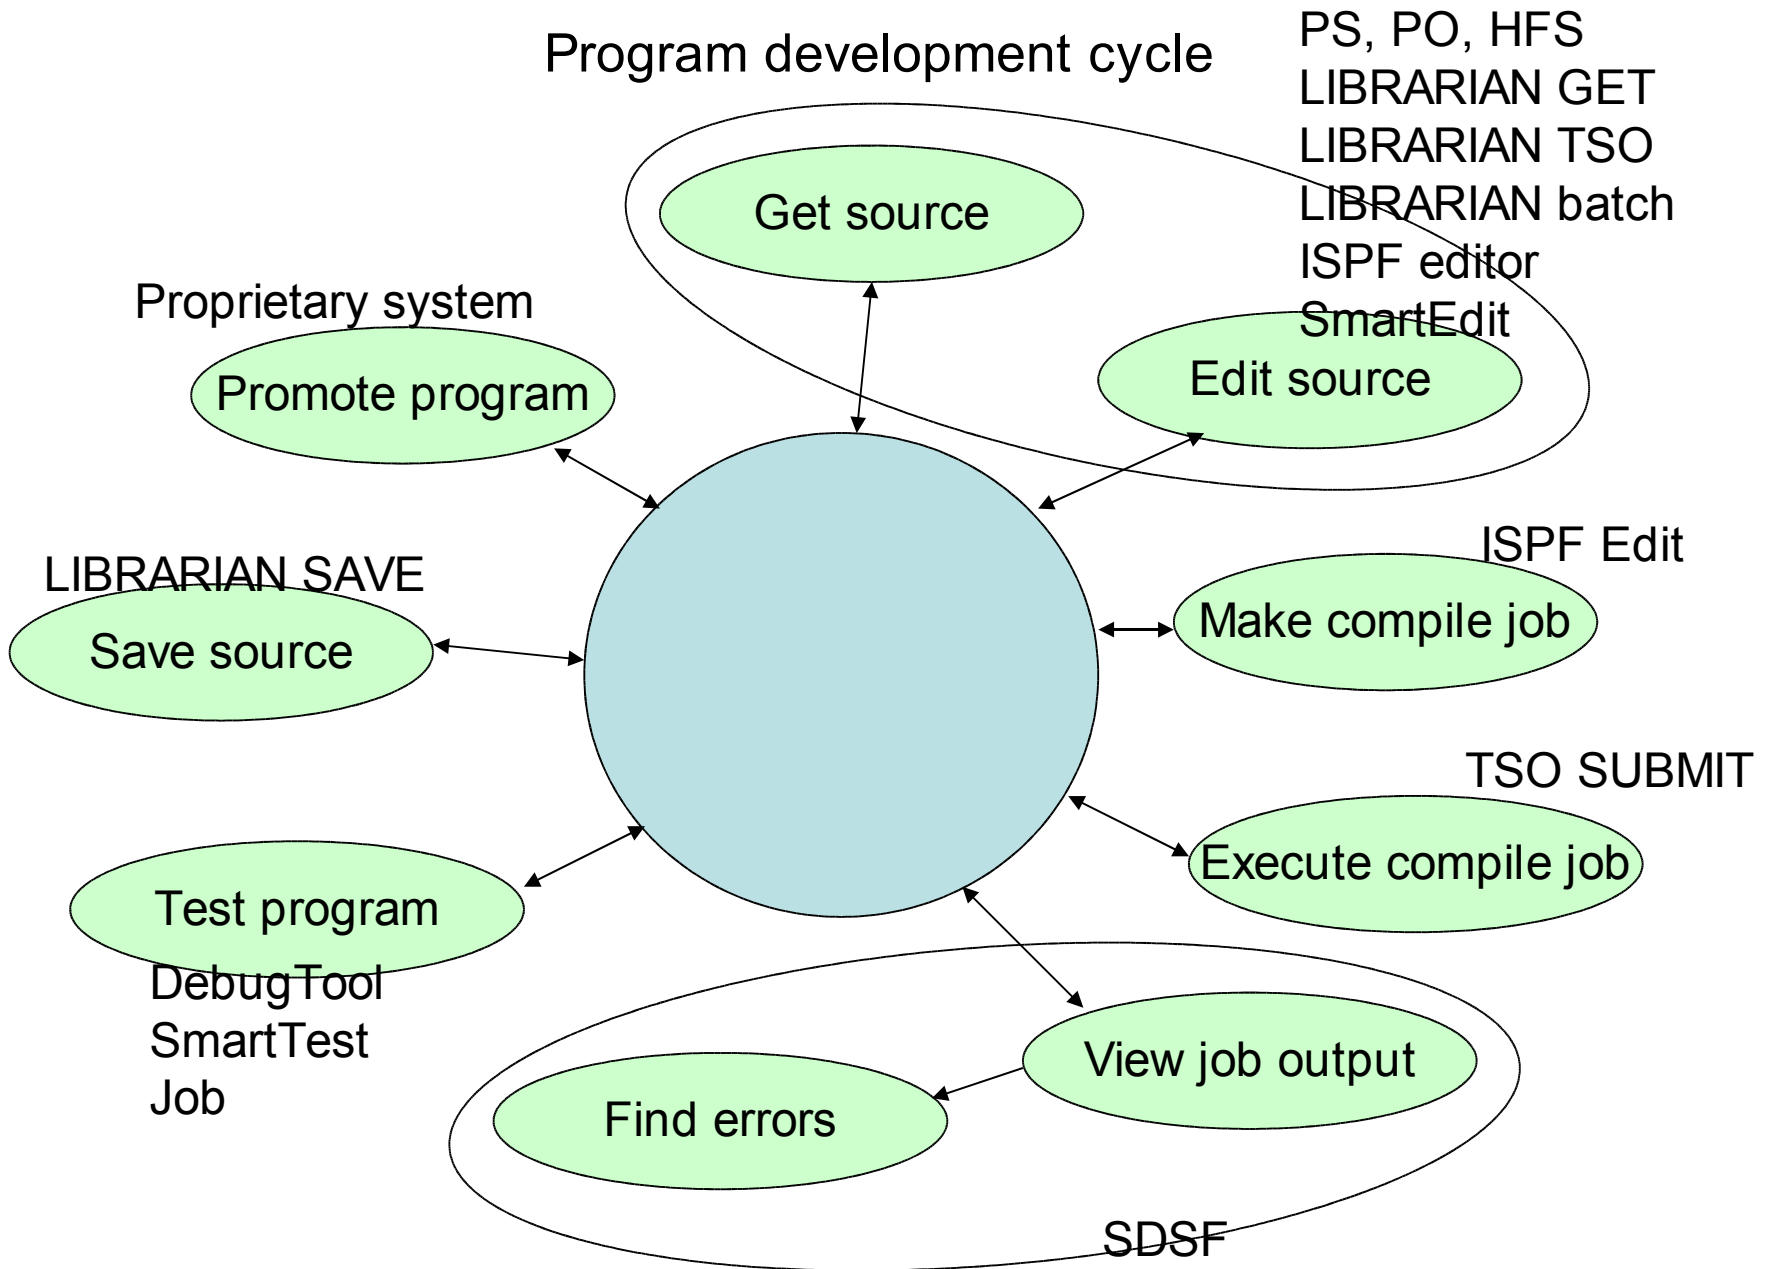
Program development cycle

PS, PO, HFS
LIBRARIAN GET
LIBRARIAN TSO
LIBRARIAN batch
ISPF editor
SmartEdit

Get source

Edit source

Proprietary system

Promote program

LIBRARIAN SAVE

Save source

ISPF Edit

Make compile job

TSO SUBMIT

Execute compile job

Test program

DebugTool
SmartTest
Job

View job output

Find errors

SDSF